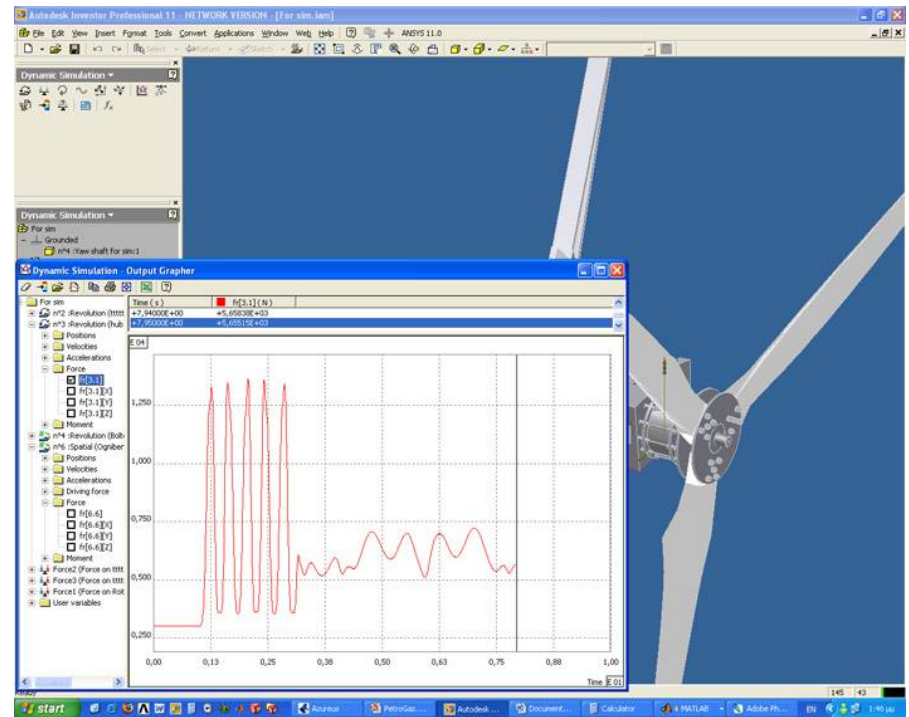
Autodesk Inventor Professional 11 - NETWORK VERSION - [For sim.iam]

File Edit View Insert Format Tools Convert Applications Window Web Help ANSYS 11.0

Select Return Sketch

Dynamic Simulation

Dynamic Simulation

For sim
Grounded
n°4 :Yaw shaft for sim:1

Dynamic Simulation - Output Grapher

For sim
n°2 :Revolution (ttttt
n°3 :Revolution (hub
Positions
Velocities
Accelerations
Force
fr[3.1]
fr[3.1][X]
fr[3.1][Y]
fr[3.1][Z]
Moment
n°4 :Revolution (Bolt
n°6 :Spatial (Ogniber
Positions
Velocities
Accelerations
Driving force
Force
fr[6.6]
fr[6.6][X]
fr[6.6][Y]
fr[6.6][Z]
Moment
Force2 (Force on tttt
Force3 (Force on tttt
Force1 (Force on Rot
User variables

| Time ( s ) | fr[3.1] ( N ) |
|---|---|
| +7,94000E+00 | +5,65838E+03 |
| +7,95000E+00 | +5,65515E+03 |

E 04

1,250
1,000
0,750
0,500
0,250

0,00 0,13 0,25 0,38 0,50 0,63 0,75 0,88 1,00

Time E 01

Ready

145 43

start Azureus PetroGaz... Autodesk... Document... Calculator 4 MATLAB Adobe Ph... EN 1:46 μμ